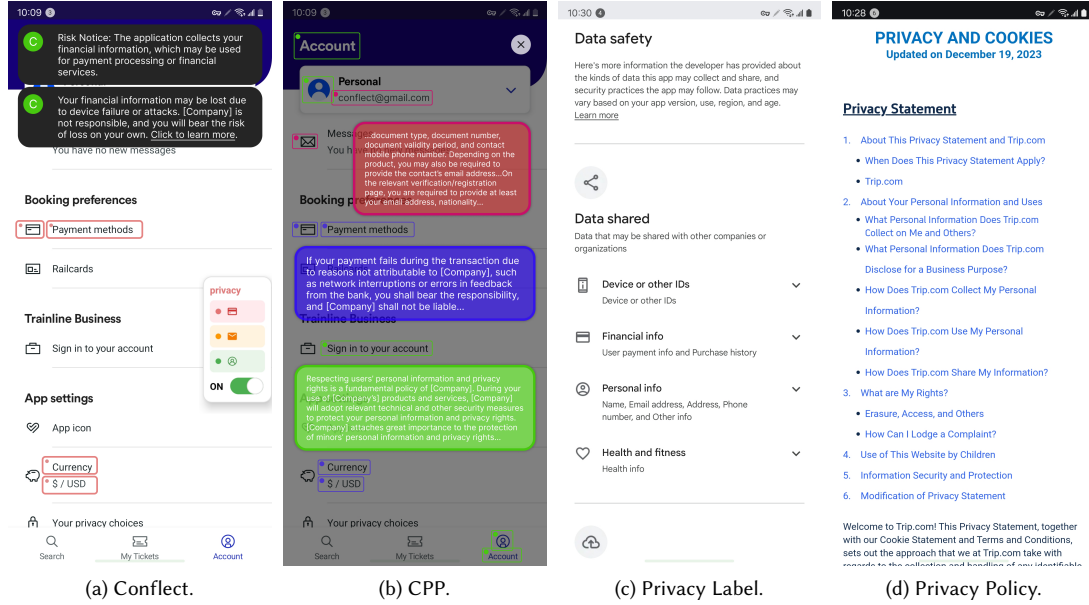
10:09

C Risk Notice: The application collects your financial information, which may be used for payment processing or financial services.

C Your financial information may be lost due to device failure or attacks. [Company] is not responsible, and you will bear the risk of loss on your own. Click to learn more.

You have no new messages

Booking preferences

Payment methods

Railcards

privacy

ON

Trainline Business

Sign in to your account

App settings

App icon

Currency

$ / USD

Your privacy choices

Search My Tickets Account

(a) Conflect.

10:09

Account

Personal

conflect@gmail.com

Message

You hav

document type, document number, document validity period, and contact mobile phone number. Depending on the product, you may also be required to provide the contact's email address...On the relevant verification/registration page, you are required to provide at least your email address, nationality...

Booking pre

Payment methods

If your payment fails during the transaction due to reasons not attributable to [Company], such as network interruptions or errors in feedback from the bank, you shall bear the responsibility, and [Company] shall not be liable...

Trainline Business

Sign in to your account

Respecting users' personal information and privacy rights is a fundamental policy of [Company]. During your use of [Company's] products and services, [Company] will adopt relevant technical and other security measures to protect your personal information and privacy rights. [Company] attaches great importance to the protection of minors' personal information and privacy rights...

Currency

$ / USD

Your privacy choices

Search My Tickets Account

(b) CPP.

10:30

Data safety

Here's more information the developer has provided about the kinds of data this app may collect and share, and security practices the app may follow. Data practices may vary based on your app version, use, region, and age. Learn more

Data shared

Data that may be shared with other companies or organizations

Device or other IDs
Device or other IDs

Financial info
User payment info and Purchase history

Personal info
Name, Email address, Address, Phone number, and Other info

Health and fitness
Health info

(c) Privacy Label.

10:28

PRIVACY AND COOKIES
Updated on December 19, 2023

Privacy Statement

1. About This Privacy Statement and Trip.com
• When Does This Privacy Statement Apply?
• Trip.com
2. About Your Personal Information and Uses
• What Personal Information Does Trip.com Collect on Me and Others?
• What Personal Information Does Trip.com Disclose for a Business Purpose?
• How Does Trip.com Collect My Personal Information?
• How Does Trip.com Use My Personal Information?
• How Does Trip.com Share My Information?
3. What are My Rights?
• Erasure, Access, and Others
• How Can I Lodge a Complaint?
4. Use of This Website by Children
5. Information Security and Protection
6. Modification of Privacy Statement

Welcome to Trip.com! This Privacy Statement, together with our Cookie Statement and Terms and Conditions, sets out the approach that we at Trip.com take with regards to the collection and handling of any identifiable

(d) Privacy Policy.